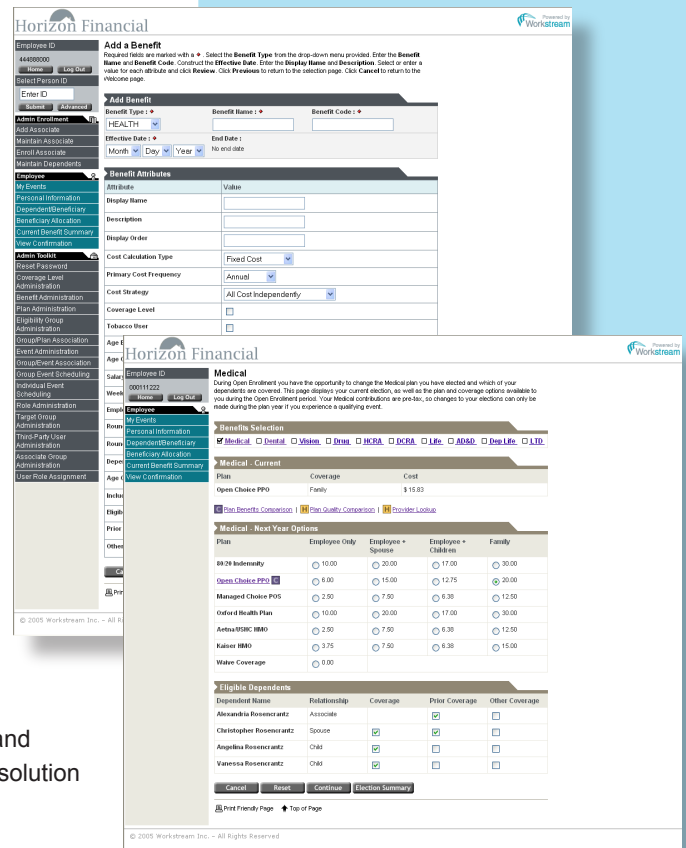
Horizon Financial

Powered by Workstream

Employee ID
444888000
Home Log Out
Select Person ID
Enter ID
Submit Advanced
Admin Enrollment
Add Associate
Maintain Associate
Enroll Associate
Maintain Dependents
Employee
My Events
Personal Information
Dependent/Beneficiary
Beneficiary Allocation
Current Benefit Summary
View Confirmation
Admin Toolkit
Reset Password
Coverage Level Administration
Benefit Administration
Plan Administration
Eligibility Group Administration
Group/Plan Association
Event Administration
Group/Event Association
Group Event Scheduling
Individual Event Scheduling
Role Administration
Target Group Administration
Third-Party User Administration
Associate Group Administration
User Role Assignment

Add a Benefit
Required fields are marked with a ◆. Select the Benefit Type from the drop-down menu provided. Enter the Benefit Name and Benefit Code. Construct the Effective Date. Enter the Display Name and Description. Select or enter a value for each attribute and click Review. Click Previous to return to the selection page. Click Cancel to return to the Welcome page.

Add Benefit
Benefit Type : ◆ HEALTH
Benefit Name : ◆
Benefit Code : ◆
Effective Date : ◆ Month Day Year
End Date : No end date

Benefit Attributes
| Attribute | Value |
|---|---|
| Display Name | |
| Description | |
| Display Order | |
| Cost Calculation Type | Fixed Cost |
| Primary Cost Frequency | Annual |
| Cost Strategy | All Cost Independently |
| Coverage Level | |
| Tobacco User | |

Age E
Age C
Salar
Week
Empl
Roun
Roun
Depe
Age C
Inclu
Eligib
Prior
Othe

Ca
Prin

© 2005 Workstream Inc. – All R

Horizon Financial

Powered by Workstream

Employee ID
000111222
Home Log Out
Employee
My Events
Personal Information
Dependent/Beneficiary
Beneficiary Allocation
Current Benefit Summary
View Confirmation

Medical
During Open Enrollment you have the opportunity to change the Medical plan you have elected and which of your dependents are covered. This page displays your current election, as well as the plan and coverage options available to you during the Open Enrollment period. Your Medical contributions are pre-tax, so changes to your elections can only be made during the plan year if you experience a qualifying event.

Benefits Selection
Medical Dental Vision Drug HCRA DCRA Life AD&D Dep Life LTD

Medical - Current
| Plan | Coverage | Cost |
|---|---|---|
| Open Choice PPO | Family | $ 15.83 |

C Plan Benefits Comparison | H Plan Quality Comparison | H Provider Lookup

Medical - Next Year Options
| Plan | Employee Only | Employee + Spouse | Employee + Children | Family |
|---|---|---|---|---|
| 80/20 Indemnity | 10.00 | 20.00 | 17.00 | 30.00 |
| Open Choice PPO C | 6.00 | 15.00 | 12.75 | 20.00 |
| Managed Choice POS | 2.50 | 7.50 | 6.38 | 12.50 |
| Oxford Health Plan | 10.00 | 20.00 | 17.00 | 30.00 |
| Aetna/USHC HMO | 2.50 | 7.50 | 6.38 | 12.50 |
| Kaiser HMO | 3.75 | 7.50 | 6.38 | 15.00 |
| Waive Coverage | 0.00 | | | |

Eligible Dependents
| Dependent Name | Relationship | Coverage | Prior Coverage | Other Coverage |
|---|---|---|---|---|
| Alexandria Rosencrantz | Associate | | ✓ | |
| Christopher Rosencrantz | Spouse | ✓ | ✓ | |
| Angelina Rosencrantz | Child | ✓ | | |
| Vanessa Rosencrantz | Child | ✓ | | |

Cancel Reset Continue Election Summary

Print Friendly Page Top of Page

© 2005 Workstream Inc. – All Rights Reserved

and
solution